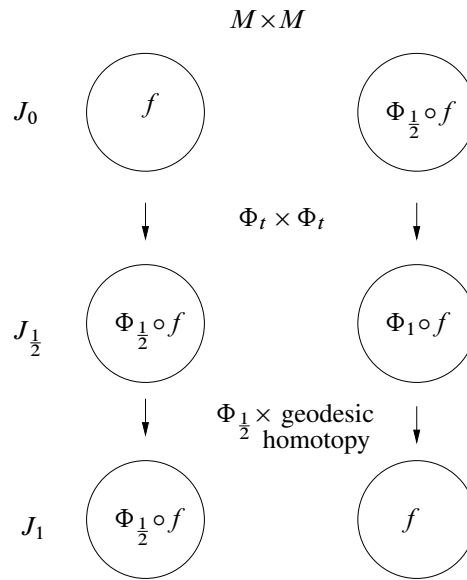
$M \times M$

$J_0$

$f$

$\Phi_{\frac{1}{2}} \circ f$

$\Phi_t \times \Phi_t$

$J_{\frac{1}{2}}$

$\Phi_{\frac{1}{2}} \circ f$

$\Phi_1 \circ f$

$\Phi_{\frac{1}{2}} \times$ geodesic homotopy

$J_1$

$\Phi_{\frac{1}{2}} \circ f$

$f$